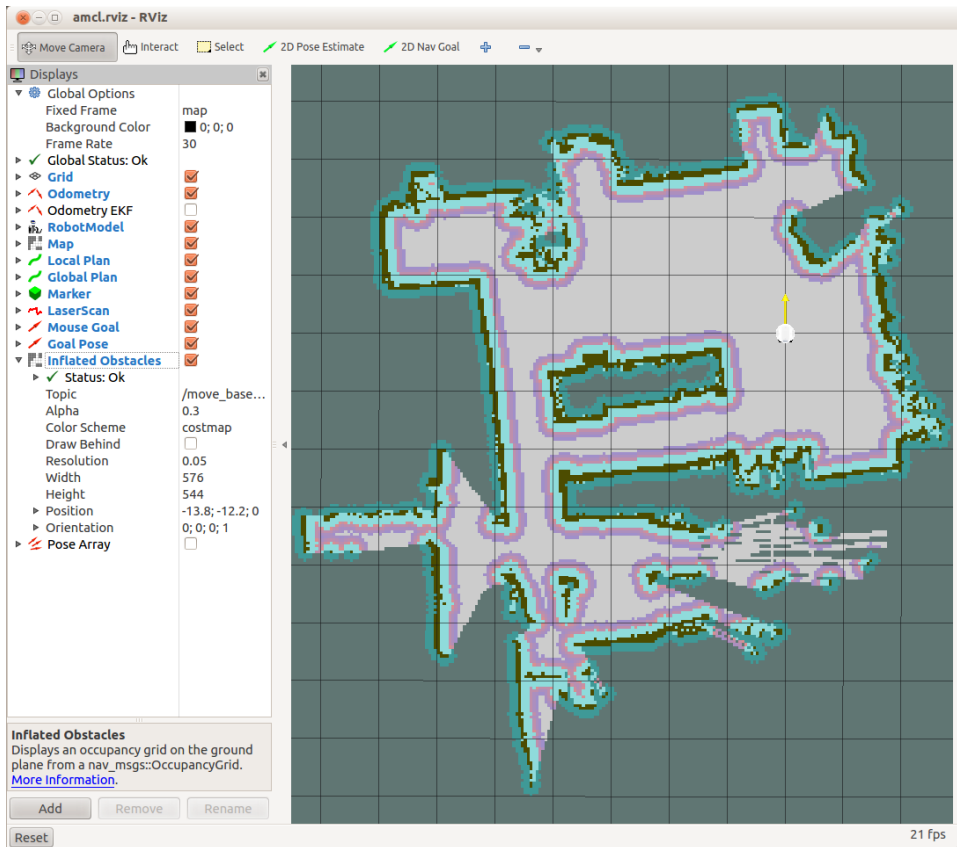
amcl.rviz - RViz

Move Camera
Interact
Select
2D Pose Estimate
2D Nav Goal

Displays

Global Options
Fixed Frame map
Background Color 0; 0; 0
Frame Rate 30
Global Status: Ok
Grid
Odometry
Odometry EKF
RobotModel
Map
Local Plan
Global Plan
Marker
LaserScan
Mouse Goal
Goal Pose
Inflated Obstacles
Status: Ok
Topic /move_base...
Alpha 0.3
Color Scheme costmap
Draw Behind
Resolution 0.05
Width 576
Height 544
Position -13.8; -12.2; 0
Orientation 0; 0; 0; 1
Pose Array

Inflated Obstacles
Displays an occupancy grid on the ground plane from a nav_msgs::OccupancyGrid.
More Information.

Add
Remove
Rename

Reset

21 fps